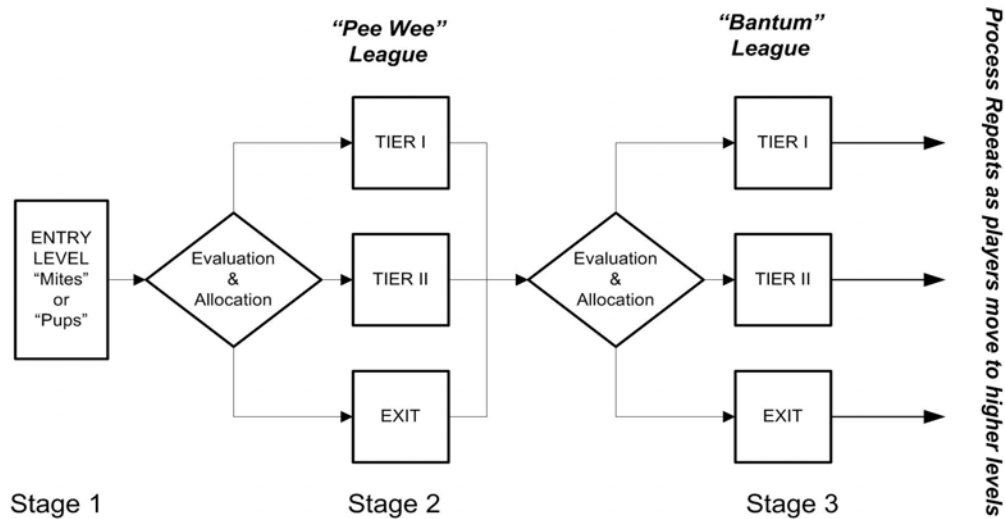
"Pee Wee" League

"Bantum" League

Process Repeats as players move to higher levels

ENTRY LEVEL "Mites" or "Pups"

Evaluation & Allocation

TIER I

TIER II

EXIT

Evaluation & Allocation

TIER I

TIER II

EXIT

Stage 1

Stage 2

Stage 3